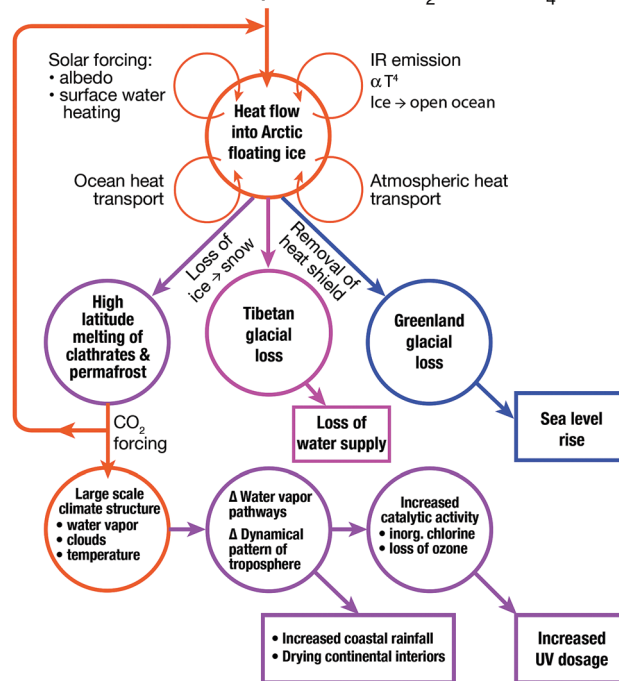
Solar forcing:
• albedo
• surface water heating

IR emission
$\alpha T^4$
Ice → open ocean

Heat flow into Arctic floating ice

Ocean heat transport

Atmospheric heat transport

Loss of ice → snow

Removal of heat shield

High latitude melting of clathrates & permafrost

Tibetan glacial loss

Greenland glacial loss

Loss of water supply

Sea level rise

$CO_2$ forcing

Large scale climate structure
• water vapor
• clouds
• temperature

Δ Water vapor pathways
Δ Dynamical pattern of troposphere

Increased catalytic activity
• inorg. chlorine
• loss of ozone

• Increased coastal rainfall
• Drying continental interiors

Increased UV dosage